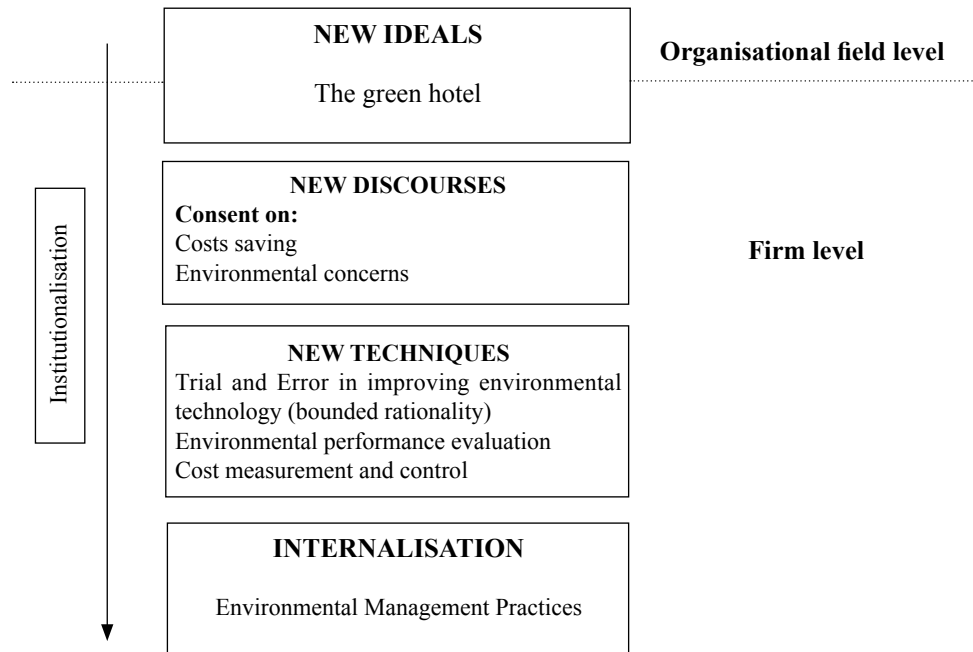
NEW IDEALS

The green hotel

Organisational field level

Institutionalisation

NEW DISCOURSES

**Consent on:**
Costs saving
Environmental concerns

Firm level

NEW TECHNIQUES

Trial and Error in improving environmental technology (bounded rationality)
Environmental performance evaluation
Cost measurement and control

INTERNALISATION

Environmental Management Practices